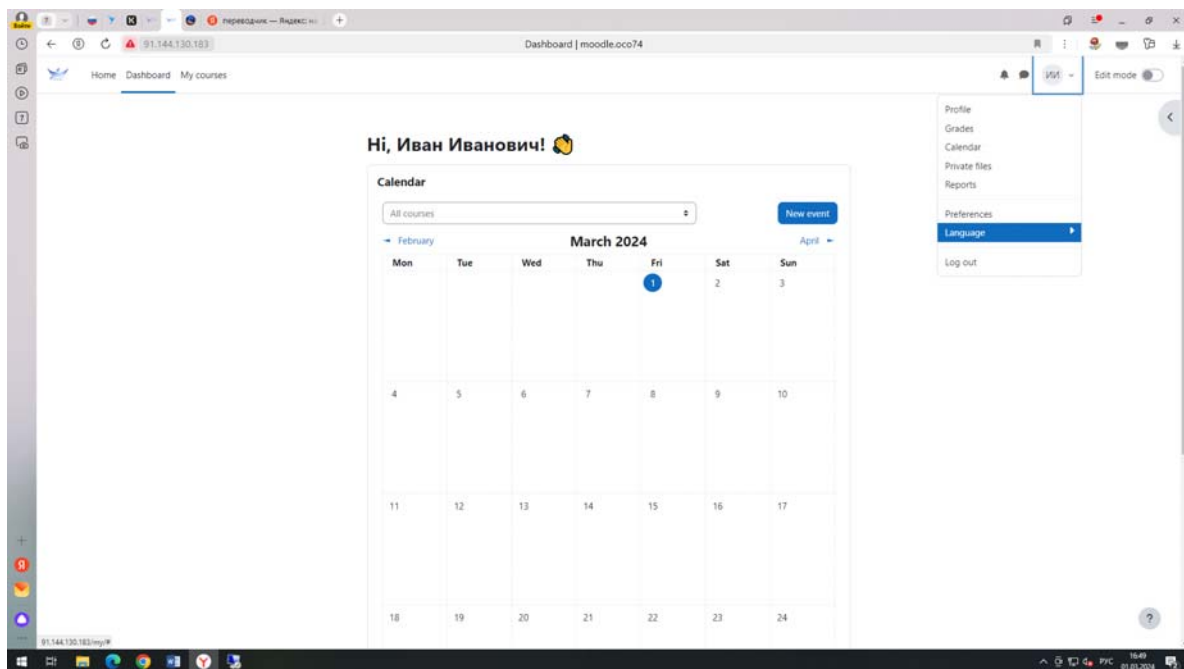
Войти

переводчик — Яндекс: н

91.144.130.183

Dashboard | moodle.oco74

Home Dashboard My courses

ИИ

Edit mode

Profile
Grades
Calendar
Private files
Reports

Preferences
Language

Log out

Hi, Иван Иванович!

Calendar

All courses

New event

February

March 2024

April

| Mon | Tue | Wed | Thu | Fri | Sat | Sun |
|---|---|---|---|---|---|---|
| | | | | 1 | 2 | 3 |
| 4 | 5 | 6 | 7 | 8 | 9 | 10 |
| 11 | 12 | 13 | 14 | 15 | 16 | 17 |
| 18 | 19 | 20 | 21 | 22 | 23 | 24 |

?

91.144.130.183/my/#

РУС 16:49 01.03.2024